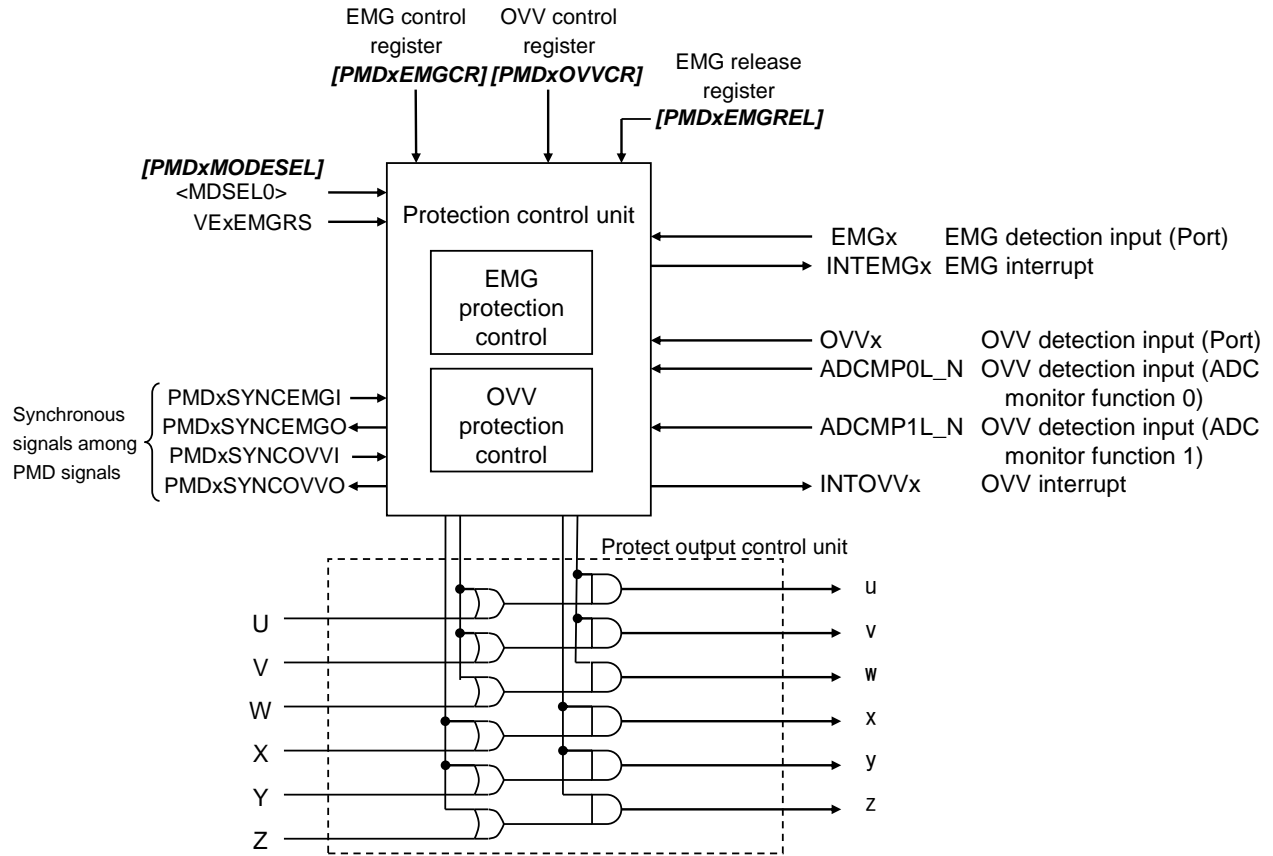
EMG control register
[PMDxEMGCR]

OVV control register
[PMDxOVVCR]

EMG release register
[PMDxEMGREL]

[PMDxMODESEL]
<MDSEL0>
VExEMGRS

Protection control unit

EMG protection control

OVV protection control

EMGx EMG detection input (Port)
INTEMGx EMG interrupt

OVVx OVV detection input (Port)
ADCMP0L_N OVV detection input (ADC monitor function 0)
ADCMP1L_N OVV detection input (ADC monitor function 1)
INTOVVx OVV interrupt

Synchronous signals among PMD signals
PMDxSYNCEMGI
PMDxSYNCEMGO
PMDxSYNCOVVI
PMDxSYNCOVVO

Protect output control unit

U
V
W
X
Y
Z

u
v
w
x
y
z